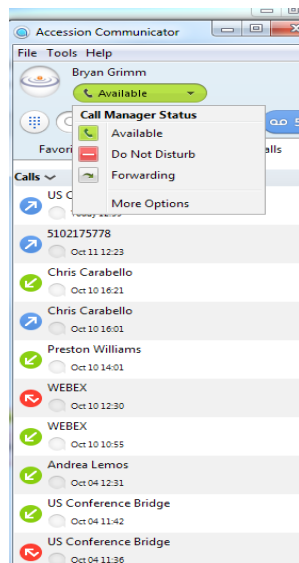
Accession Communicator

File Tools Help

Bryan Grimm

Available

Call Manager Status

Available

Do Not Disturb

Forwarding

More Options

Favori

alls

5

Calls

US C

Today 12:39

5102175778

Oct 11 12:23

Chris Carabello

Oct 10 16:21

Chris Carabello

Oct 10 16:01

Preston Williams

Oct 10 14:01

WEBEX

Oct 10 12:30

WEBEX

Oct 10 10:55

Andrea Lemos

Oct 04 12:31

US Conference Bridge

Oct 04 11:42

US Conference Bridge

Oct 04 11:36